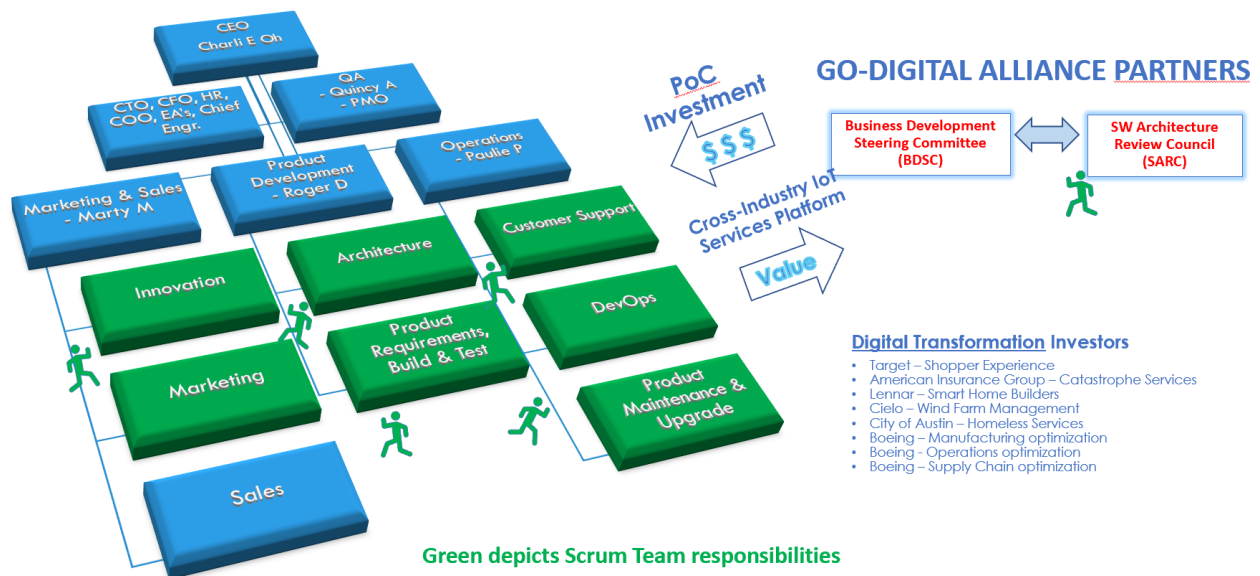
CEO
Charli E Oh

CTO, CFO, HR, COO, EA's, Chief Engr.

QA
- Quincy A
- PMO

Marketing & Sales
- Marty M

Product Development
- Roger D

Operations
- Paulie P

Innovation

Architecture

Customer Support

Marketing

Product Requirements, Build & Test

DevOps

Product Maintenance & Upgrade

Sales

PoC Investment

$ $ $

Cross-Industry IoT Services Platform

Value

GO-DIGITAL ALLIANCE PARTNERS

Business Development Steering Committee (BDSC)

SW Architecture Review Council (SARC)

Digital Transformation Investors

- Target – Shopper Experience
- American Insurance Group – Catastrophe Services
- Lennar – Smart Home Builders
- Cielo – Wind Farm Management
- City of Austin – Homeless Services
- Boeing – Manufacturing optimization
- Boeing - Operations optimization
- Boeing – Supply Chain optimization

Green depicts Scrum Team responsibilities